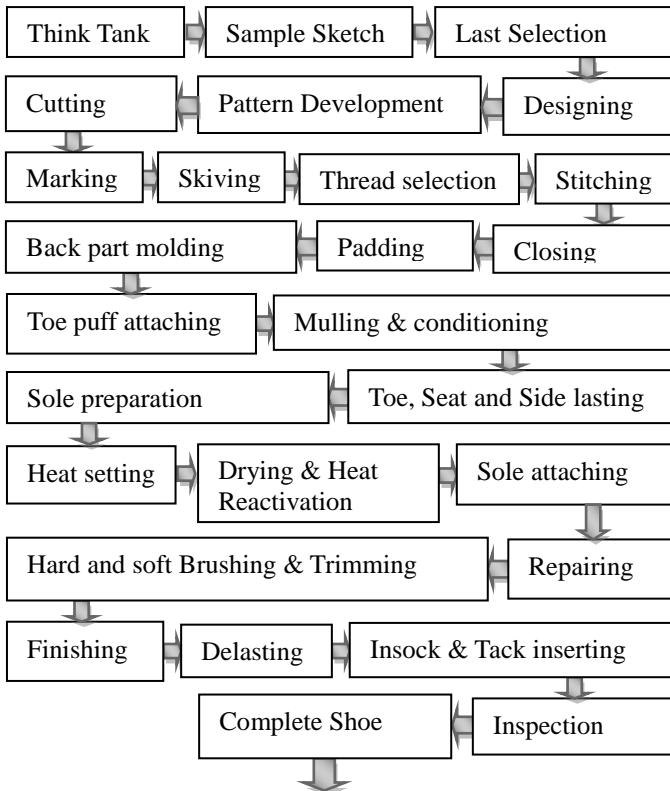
Think Tank
Sample Sketch
Last Selection
Designing
Pattern Development
Cutting
Marking
Skiving
Thread selection
Stitching
Closing
Padding
Back part molding
Toe puff attaching
Mulling & conditioning
Toe, Seat and Side lasting
Sole preparation
Heat setting
Drying & Heat Reactivation
Sole attaching
Repairing
Hard and soft Brushing & Trimming
Finishing
Delasting
Insock & Tack inserting
Inspection
Complete Shoe